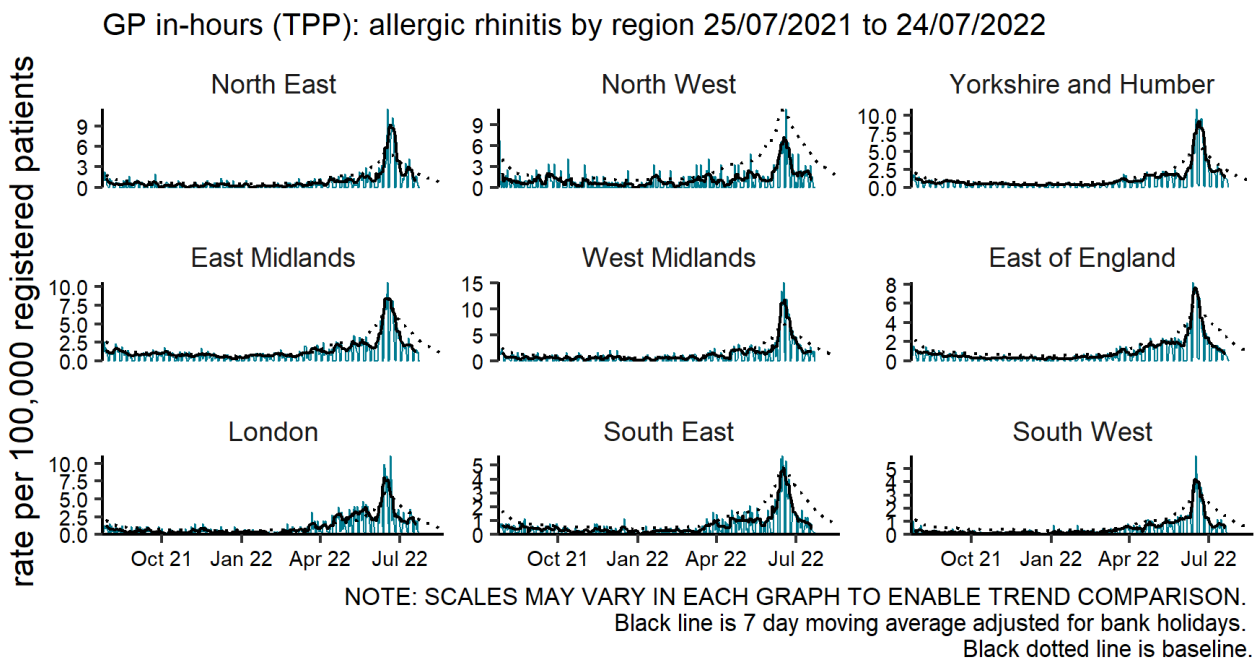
GP in-hours (TPP): allergic rhinitis by region 25/07/2021 to 24/07/2022

rate per 100,000 registered patients

North East
9
6
3
0

North West
9
6
3
0

Yorkshire and Humber
10.0
7.5
5.0
2.5
0.0

East Midlands
10.0
7.5
5.0
2.5
0.0

West Midlands
15
10
5
0

East of England
8
6
4
2
0

London
10.0
7.5
5.0
2.5
0.0
Oct 21 Jan 22 Apr 22 Jul 22

South East
5
4
3
2
1
0
Oct 21 Jan 22 Apr 22 Jul 22

South West
5
4
3
2
1
0
Oct 21 Jan 22 Apr 22 Jul 22

NOTE: SCALES MAY VARY IN EACH GRAPH TO ENABLE TREND COMPARISON.
Black line is 7 day moving average adjusted for bank holidays.
Black dotted line is baseline.